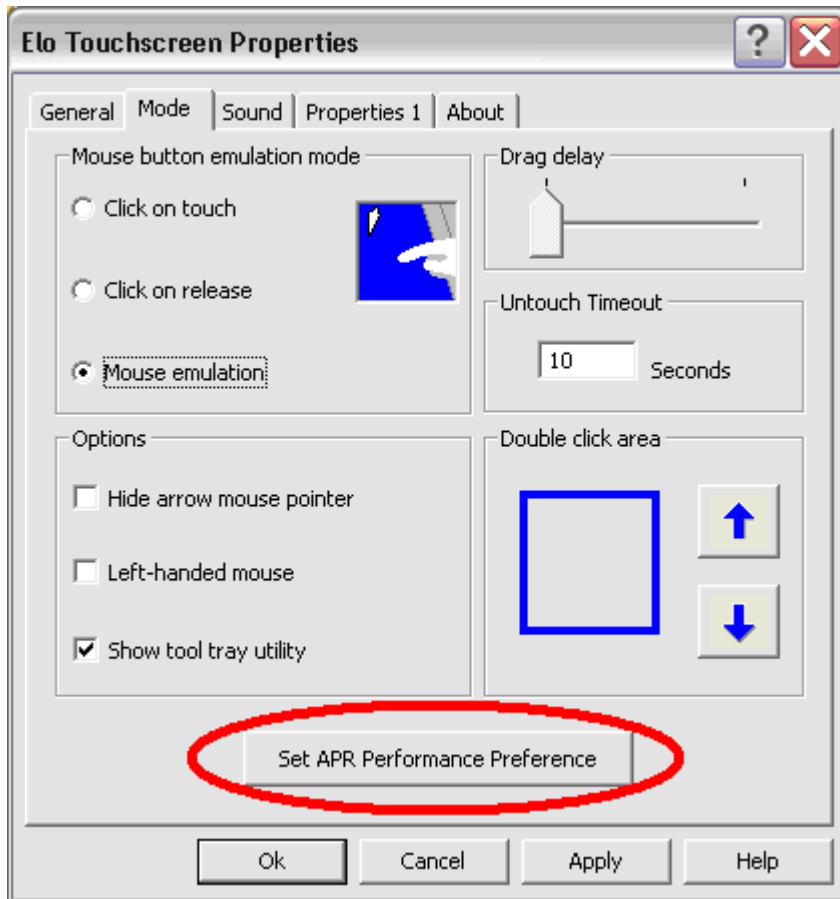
Elo Touchscreen Properties

General | Mode | Sound | Properties 1 | About

Mouse button emulation mode

Click on touch

Click on release

Mouse emulation

Drag delay

Untouch Timeout

10 Seconds

Options

Hide arrow mouse pointer

Left-handed mouse

Show tool tray utility

Double click area

Set APR Performance Preference

Ok | Cancel | Apply | Help